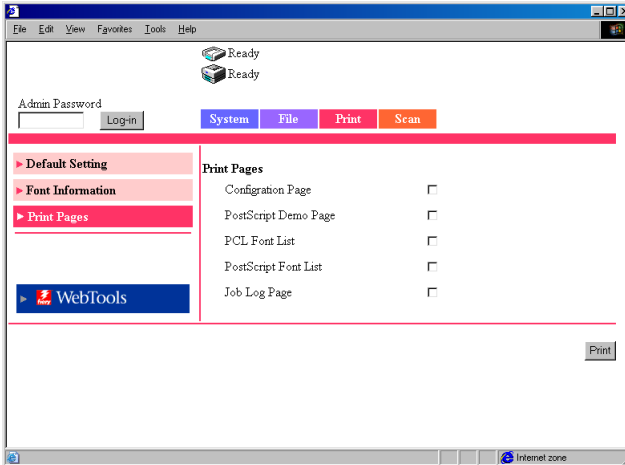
File Edit View Favorites Tools Help

Ready
Ready

Admin Password
Log-in

System File Print Scan

▸ Default Setting
▸ Font Information
▸ Print Pages

▸ fiery WebTools

Print Pages
Configration Page
PostScript Demo Page
PCL Font List
PostScript Font List
Job Log Page

Print

Internet zone